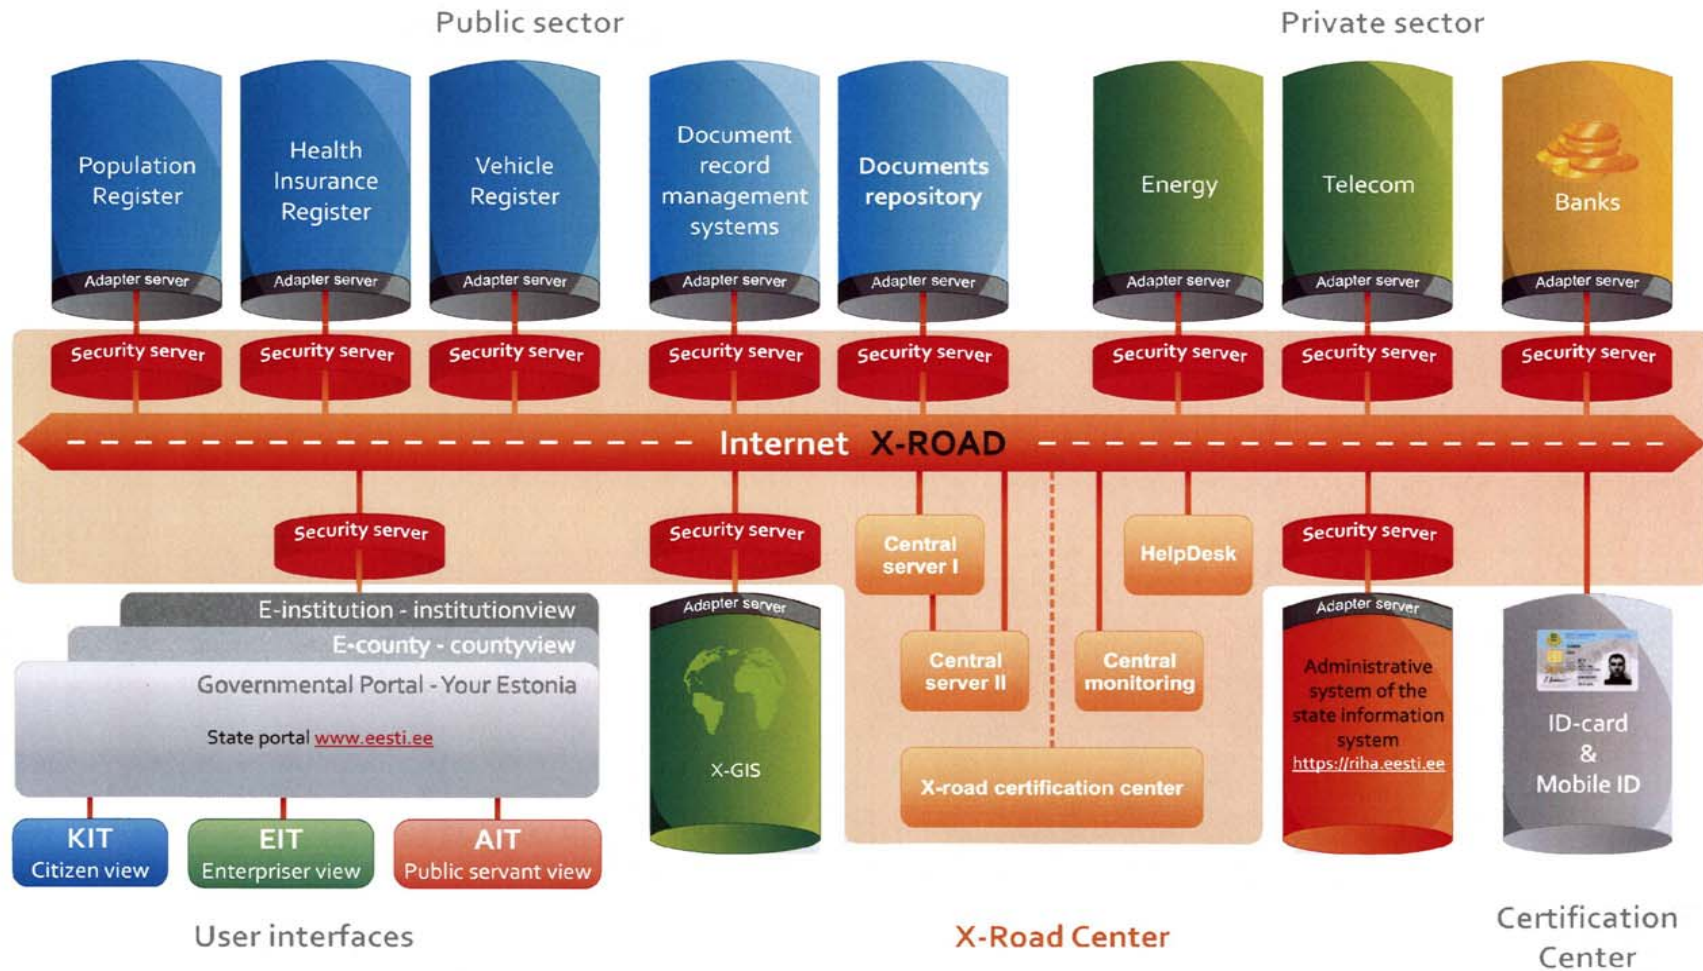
Public sector

Private sector

Population Register

Adapter server

Health Insurance Register

Adapter server

Vehicle Register

Adapter server

Document record management systems

Adapter server

Documents repository

Adapter server

Energy

Adapter server

Telecom

Adapter server

Banks

Adapter server

Security server

Security server

Security server

Security server

Security server

Security server

Security server

Security server

Internet X-ROAD

Security server

Security server

Central server I

HelpDesk

Security server

E-institution - institutionview

E-county - countyview

Governmental Portal - Your Estonia

State portal www.eesti.ee

Adapter server

X-GIS

Central server II

Central monitoring

X-road certification center

Adapter server

Administrative system of the state information system https://riha.eesti.ee

ID-card & Mobile ID

KIT Citizen view

EIT Enterpriser view

AIT Public servant view

User interfaces

X-Road Center

Certification Center